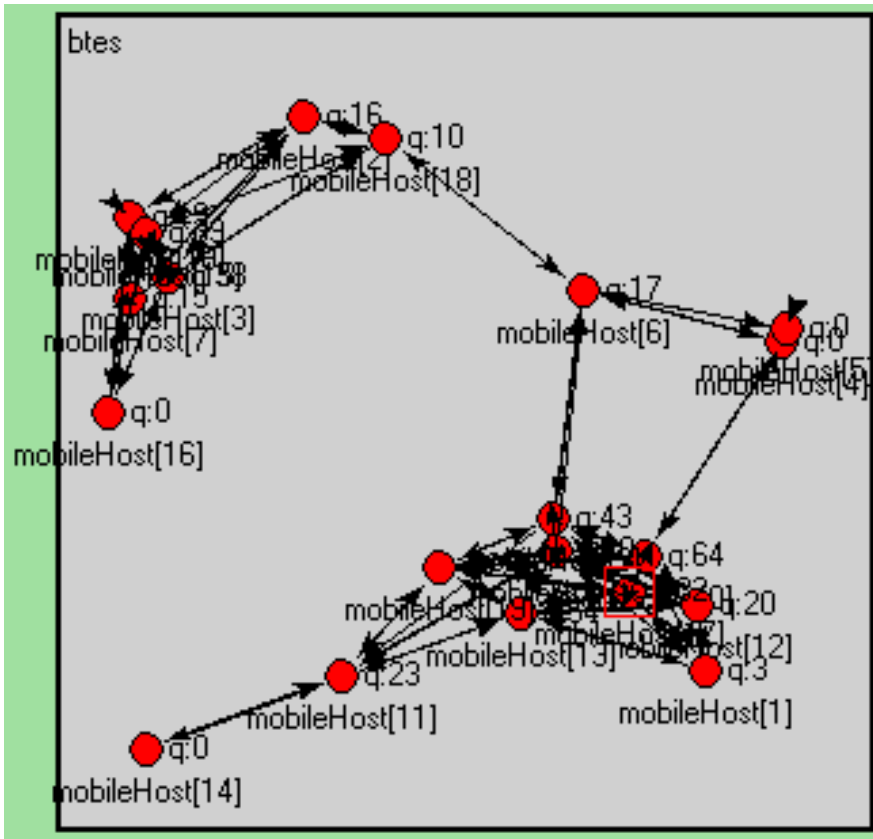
btes

q:16
q:10
mobileHost[2]
mobileHost[18]
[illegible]
mobileHost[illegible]
q:15
mobileHost[3]
mobileHost[7]
q:17
mobileHost[6]
q:0
q:0
mobileHost[5]
mobileHost[4]
q:0
mobileHost[16]
q:43
q:64
q:20
mobileHost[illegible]
mobileHost[13]
mobileHost[12]
q:23
q:3
mobileHost[11]
mobileHost[1]
q:0
mobileHost[14]